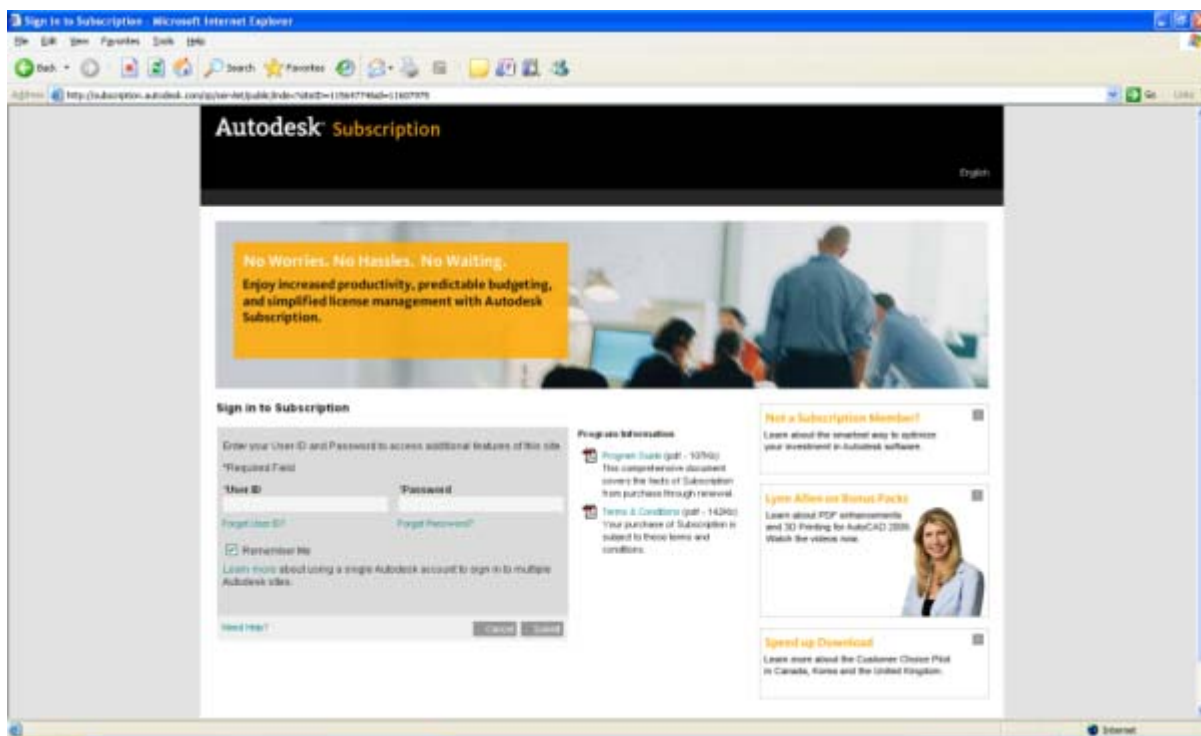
Sign In to Subscription - Microsoft Internet Explorer

File Edit View Favorites Tools Help

Back Search Favorites

Address http://subscription.autodesk.com/sp/servlet/public/index?siteID=11564774&id=11607975

Go Links

Autodesk Subscription

English

No Worries. No Hassles. No Waiting.

Enjoy increased productivity, predictable budgeting, and simplified license management with Autodesk Subscription.

Sign in to Subscription

Enter your User ID and Password to access additional features of this site.

*Required Field

*User ID

*Password

Forgot User ID?

Forgot Password?

Remember Me

Learn more about using a single Autodesk account to sign in to multiple Autodesk sites.

Need Help?

Cancel

Submit

Program Information

Program Guide (pdf - 107kb) This comprehensive document covers the facts of Subscription from purchase through renewal.

Terms & Conditions (pdf - 142kb) Your purchase of Subscription is subject to these terms and conditions.

Not a Subscription Member?

Learn about the smartest way to optimize your investment in Autodesk software.

Lynn Allen on Bonus Packs

Learn about PDF enhancements and 3D Printing for AutoCAD 2009. Watch the videos now.

Speed up Download

Learn more about the Customer Choice Pilot in Canada, Korea and the United Kingdom.

Internet